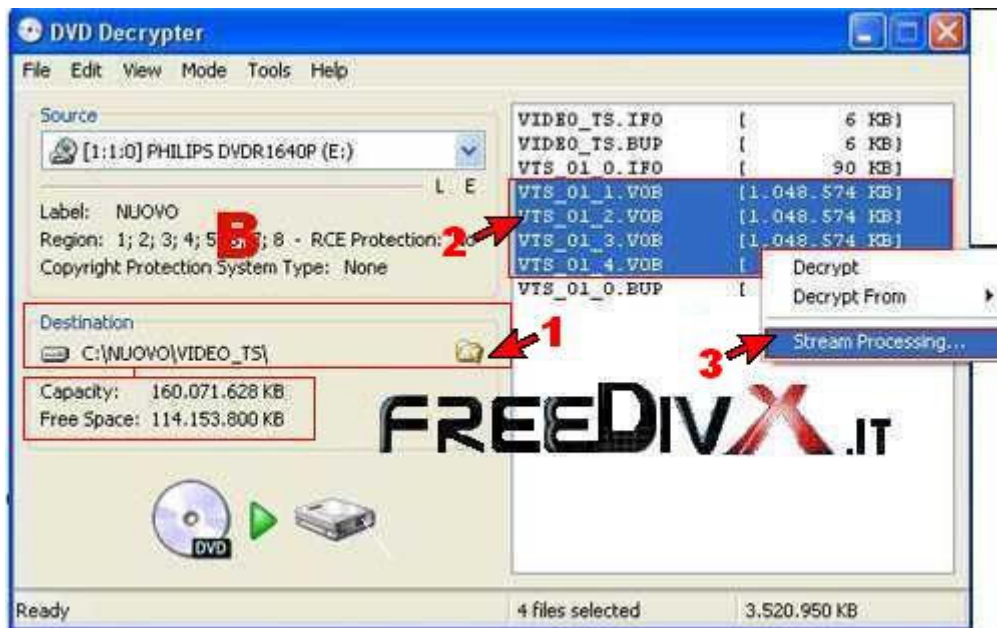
DVD Decrypter

File Edit View Mode Tools Help

Source

[1:1:0] PHILIPS DVDR1640P (E:)

L E

Label: NUOVO

B

Region: 1; 2; 3; 4; 5; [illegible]; 8 - RCE Protection: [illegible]

Copyright Protection System Type: None

Destination

C:\NUOVO\VIDEO_TS\

1

Capacity: 160.071.628 KB

Free Space: 114.153.800 KB

| VIDEO_TS.IFO | [ 6 KB] |
|---|---|
| VIDEO_TS.BUP | [ 6 KB] |
| VTS_01_0.IFO | [ 90 KB] |
| VTS_01_1.VOB | [1.048.574 KB] |
| VTS_01_2.VOB | [1.048.574 KB] |
| VTS_01_3.VOB | [1.048.574 KB] |
| VTS_01_4.VOB | [ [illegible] |
| VTS_01_0.BUP | [ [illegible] |

2

Decrypt

Decrypt From

3

Stream Processing...

FREEDIVX.IT

DVD

Ready

4 files selected

3.520.950 KB